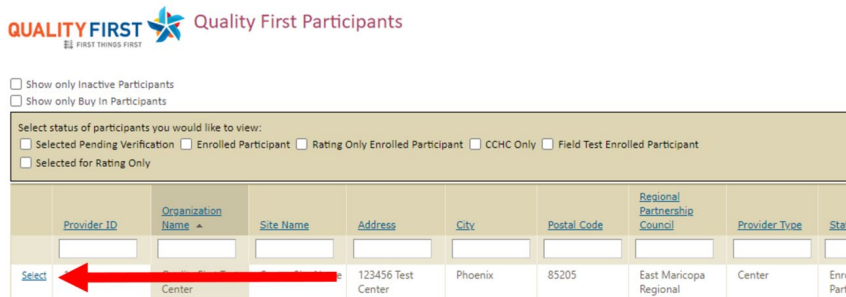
QUALITY FIRST
FIRST THINGS FIRST
Quality First Participants

Show only Inactive Participants
Show only Buy In Participants

Select status of participants you would like to view:
Selected Pending Verification Enrolled Participant Rating Only Enrolled Participant CCHC Only Field Test Enrolled Participant
Selected for Rating Only

| | Provider ID | Organization Name ▲ | Site Name | Address | City | Postal Code | Regional Partnership Council | Provider Type | Sta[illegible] |
|---|---|---|---|---|---|---|---|---|---|
| | | | | | | | | | |
| Select | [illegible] | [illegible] Center | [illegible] | 123456 Test Center | Phoenix | 85205 | East Maricopa Regional | Center | Enr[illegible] Part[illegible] |